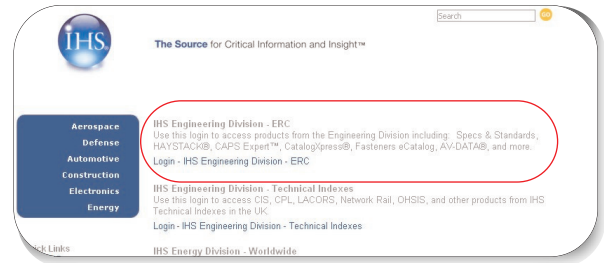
IHS

Search

GO

The Source for Critical Information and Insight™

Aerospace
Defense
Automotive
Construction
Electronics
Energy

IHS Engineering Division - ERC
Use this login to access products from the Engineering Division including: Specs & Standards, HAYSTACK®, CAPS Expert™, CatalogXpress®, Fasteners eCatalog, AV-DATA®, and more.
Login - IHS Engineering Division - ERC

IHS Engineering Division - Technical Indexes
Use this login to access CIS, CPL, LACORS, Network Rail, OHSIS, and other products from IHS Technical Indexes in the UK.
Login - IHS Engineering Division - Technical Indexes

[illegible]ick Links

IHS Energy Division - Worldwide